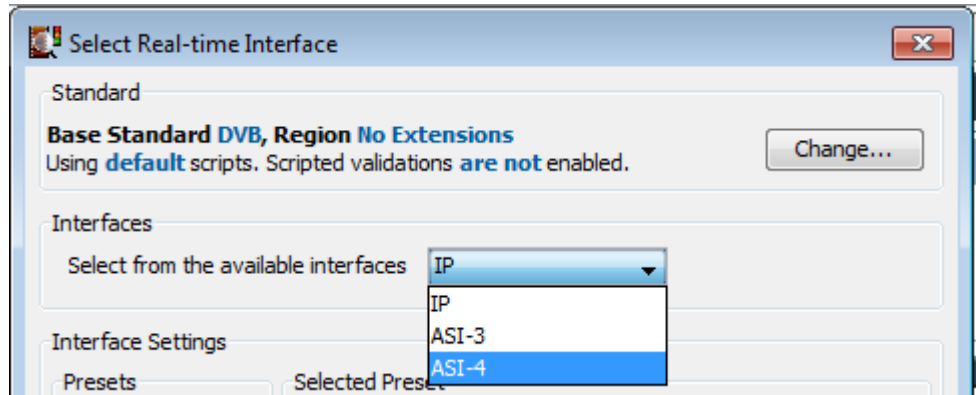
Select Real-time Interface

Standard

Base Standard DVB, Region No Extensions
Using default scripts. Scripted validations are not enabled.

Change...

Interfaces

Select from the available interfaces IP

IP
ASI-3
ASI-4

Interface Settings

Presets

Selected Preset